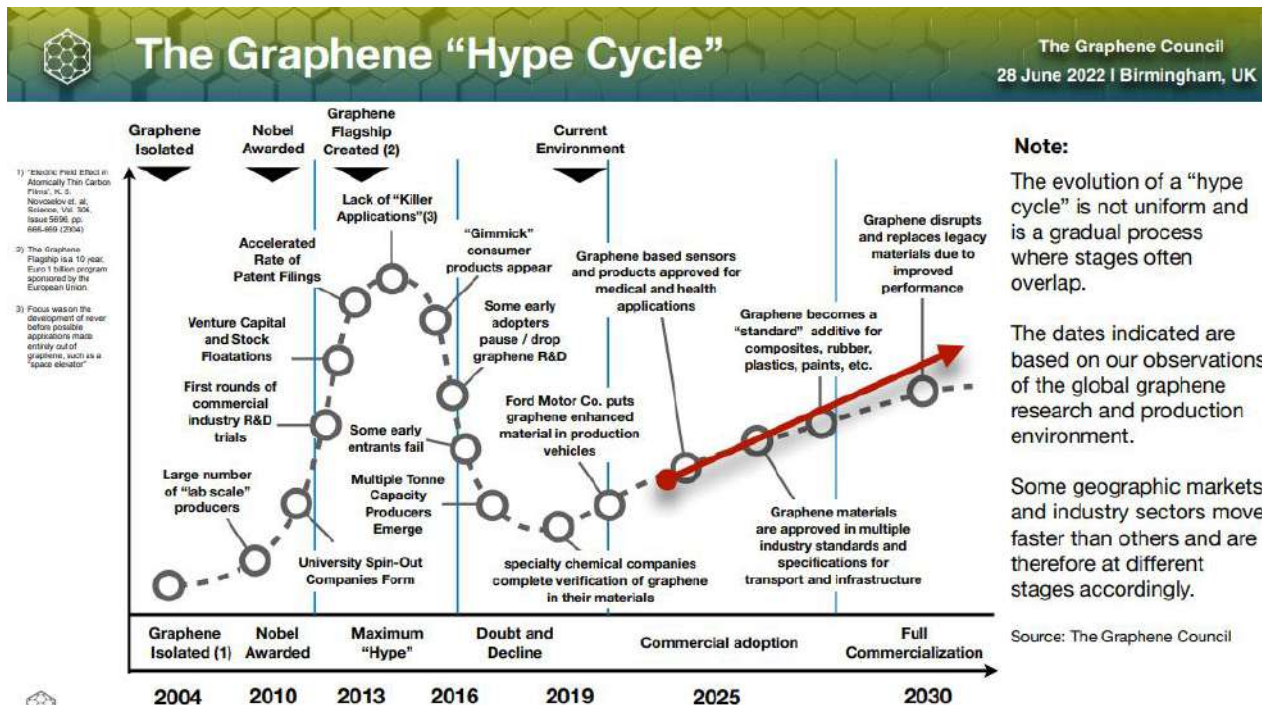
The Graphene "Hype Cycle"

The Graphene Council
28 June 2022 I Birmingham, UK

1) "Electric Field Effect in Atomically Thin Carbon Films", K. S. Novoselov et. al, Science, Vol. 306, Issue 5696, pp. 666-669 (2004)

2) The Graphene Flagship is a 10 year, Euro 1 billion program sponsored by the European Union.

3) Focus was on the development of never before possible applications made entirely out of graphene, such as a "space elevator"

Graphene Isolated

Nobel Awarded

Graphene Flagship Created (2)

Current Environment

Lack of "Killer Applications"(3)

Accelerated Rate of Patent Filings

"Gimmick" consumer products appear

Venture Capital and Stock Floatations

Some early adopters pause / drop graphene R&D

First rounds of commercial industry R&D trials

Some early entrants fail

Large number of "lab scale" producers

Multiple Tonne Capacity Producers Emerge

University Spin-Out Companies Form

Graphene based sensors and products approved for medical and health applications

Ford Motor Co. puts graphene enhanced material in production vehicles

specialty chemical companies complete verification of graphene in their materials

Graphene disrupts and replaces legacy materials due to improved performance

Graphene becomes a "standard" additive for composites, rubber, plastics, paints, etc.

Graphene materials are approved in multiple industry standards and specifications for transport and infrastructure

| Graphene Isolated (1) | Nobel Awarded | Maximum "Hype" | Doubt and Decline | Commercial adoption | Full Commercialization |
|---|---|---|---|---|---|

2004 2010 2013 2016 2019 2025 2030

Note:
The evolution of a "hype cycle" is not uniform and is a gradual process where stages often overlap.

The dates indicated are based on our observations of the global graphene research and production environment.

Some geographic markets and industry sectors move faster than others and are therefore at different stages accordingly.

Source: The Graphene Council